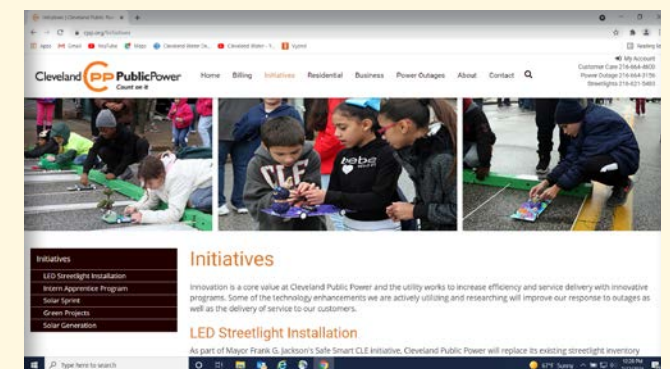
Initiatives | Cleveland Public Pow ×  +

cpp.org/Initiatives

Apps  Gmail  YouTube  Maps  Cleveland Water De...  Cleveland Water - Y...  Vyond  Reading list

Cleveland CPP PublicPower Count on it

Home  Billing  Initiatives  Residential  Business  Power Outages  About  Contact

My Account
Customer Care 216-664-4600
Power Outage 216-664-3156
Streetlights 216-621-5483

bebe

CLE

Initiatives
LED Streetlight Installation
Intern Apprentice Program
Solar Sprint
Green Projects
Solar Generation

Initiatives

Innovation is a core value at Cleveland Public Power and the utility works to increase efficiency and service delivery with innovative programs. Some of the technology enhancements we are actively utilizing and researching will improve our response to outages as well as the delivery of service to our customers.

LED Streetlight Installation

As part of Mayor Frank G. Jackson's Safe Smart CLE Initiative, Cleveland Public Power will replace its existing streetlight inventory

Type here to search

67°F Sunny